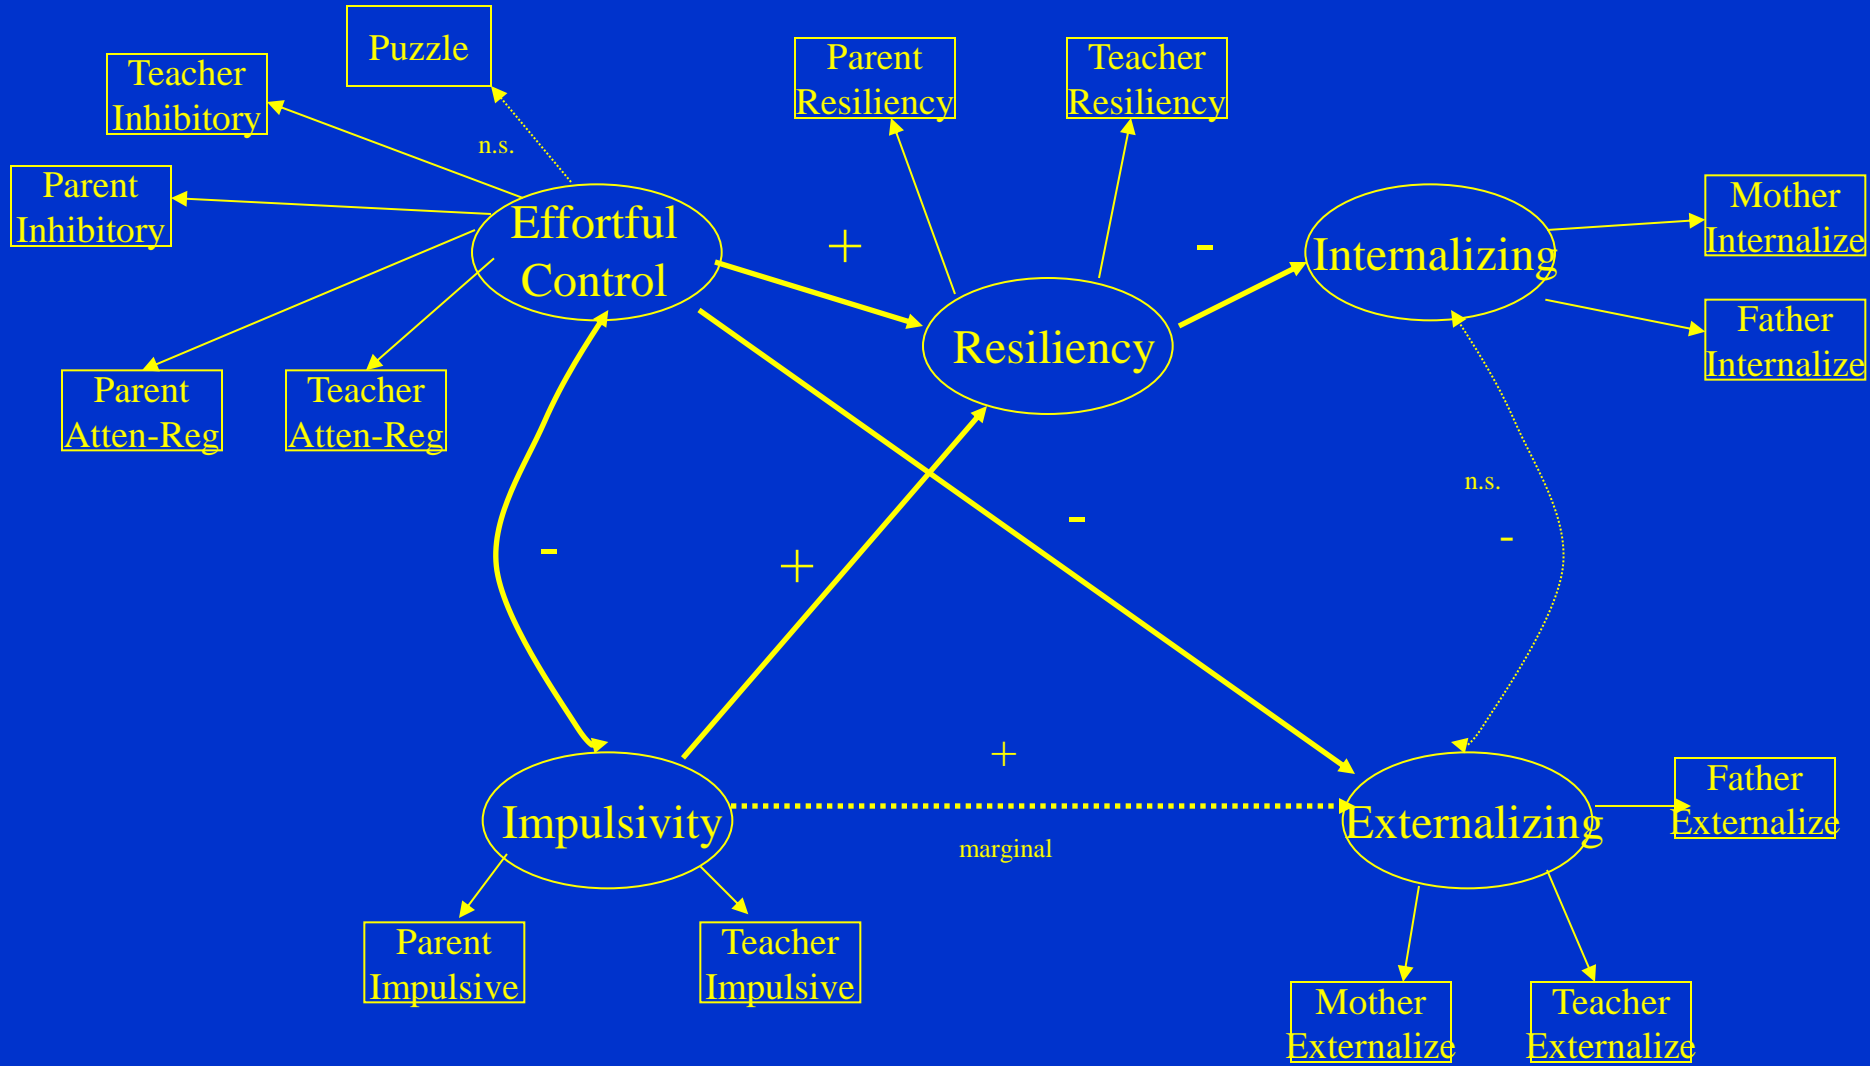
Puzzle

Teacher Inhibitory

n.s.

Parent Inhibitory

Effortful Control

Parent Atten-Reg

Teacher Atten-Reg

Parent Resiliency

Teacher Resiliency

+

Resiliency

-

Internalizing

Mother Internalize

Father Internalize

n.s.

-

-

-

+

+

Impulsivity

marginal

Externalizing

Father Externalize

Parent Impulsive

Teacher Impulsive

Mother Externalize

Teacher Externalize